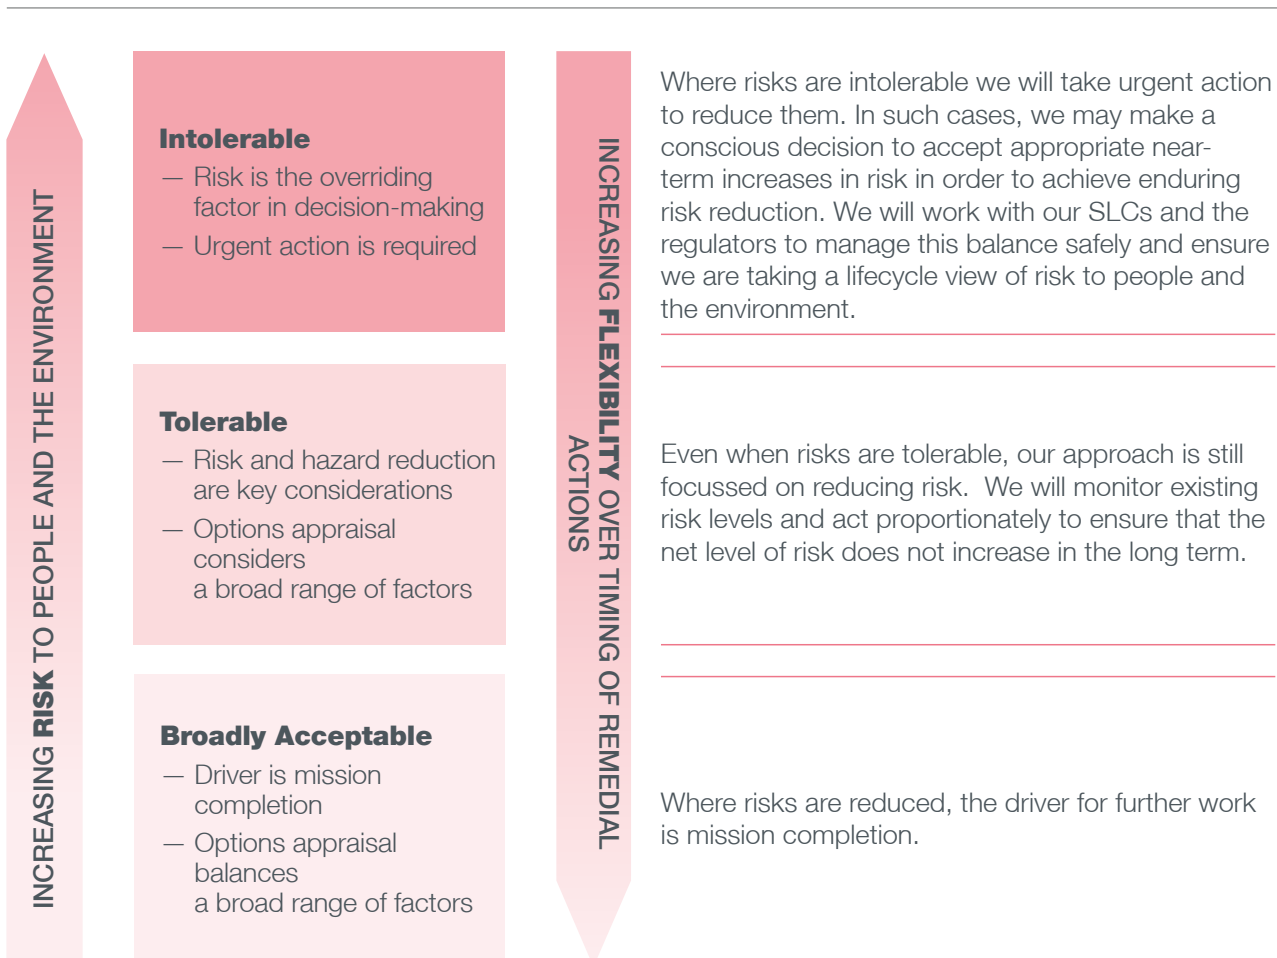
INCREASING RISK TO PEOPLE AND THE ENVIRONMENT

Intolerable
— Risk is the overriding factor in decision-making
— Urgent action is required

Tolerable
— Risk and hazard reduction are key considerations
— Options appraisal considers a broad range of factors

Broadly Acceptable
— Driver is mission completion
— Options appraisal balances a broad range of factors

INCREASING FLEXIBILITY OVER TIMING OF REMEDIAL ACTIONS

Where risks are intolerable we will take urgent action to reduce them. In such cases, we may make a conscious decision to accept appropriate near-term increases in risk in order to achieve enduring risk reduction. We will work with our SLCs and the regulators to manage this balance safely and ensure we are taking a lifecycle view of risk to people and the environment.

Even when risks are tolerable, our approach is still focussed on reducing risk. We will monitor existing risk levels and act proportionately to ensure that the net level of risk does not increase in the long term.

Where risks are reduced, the driver for further work is mission completion.